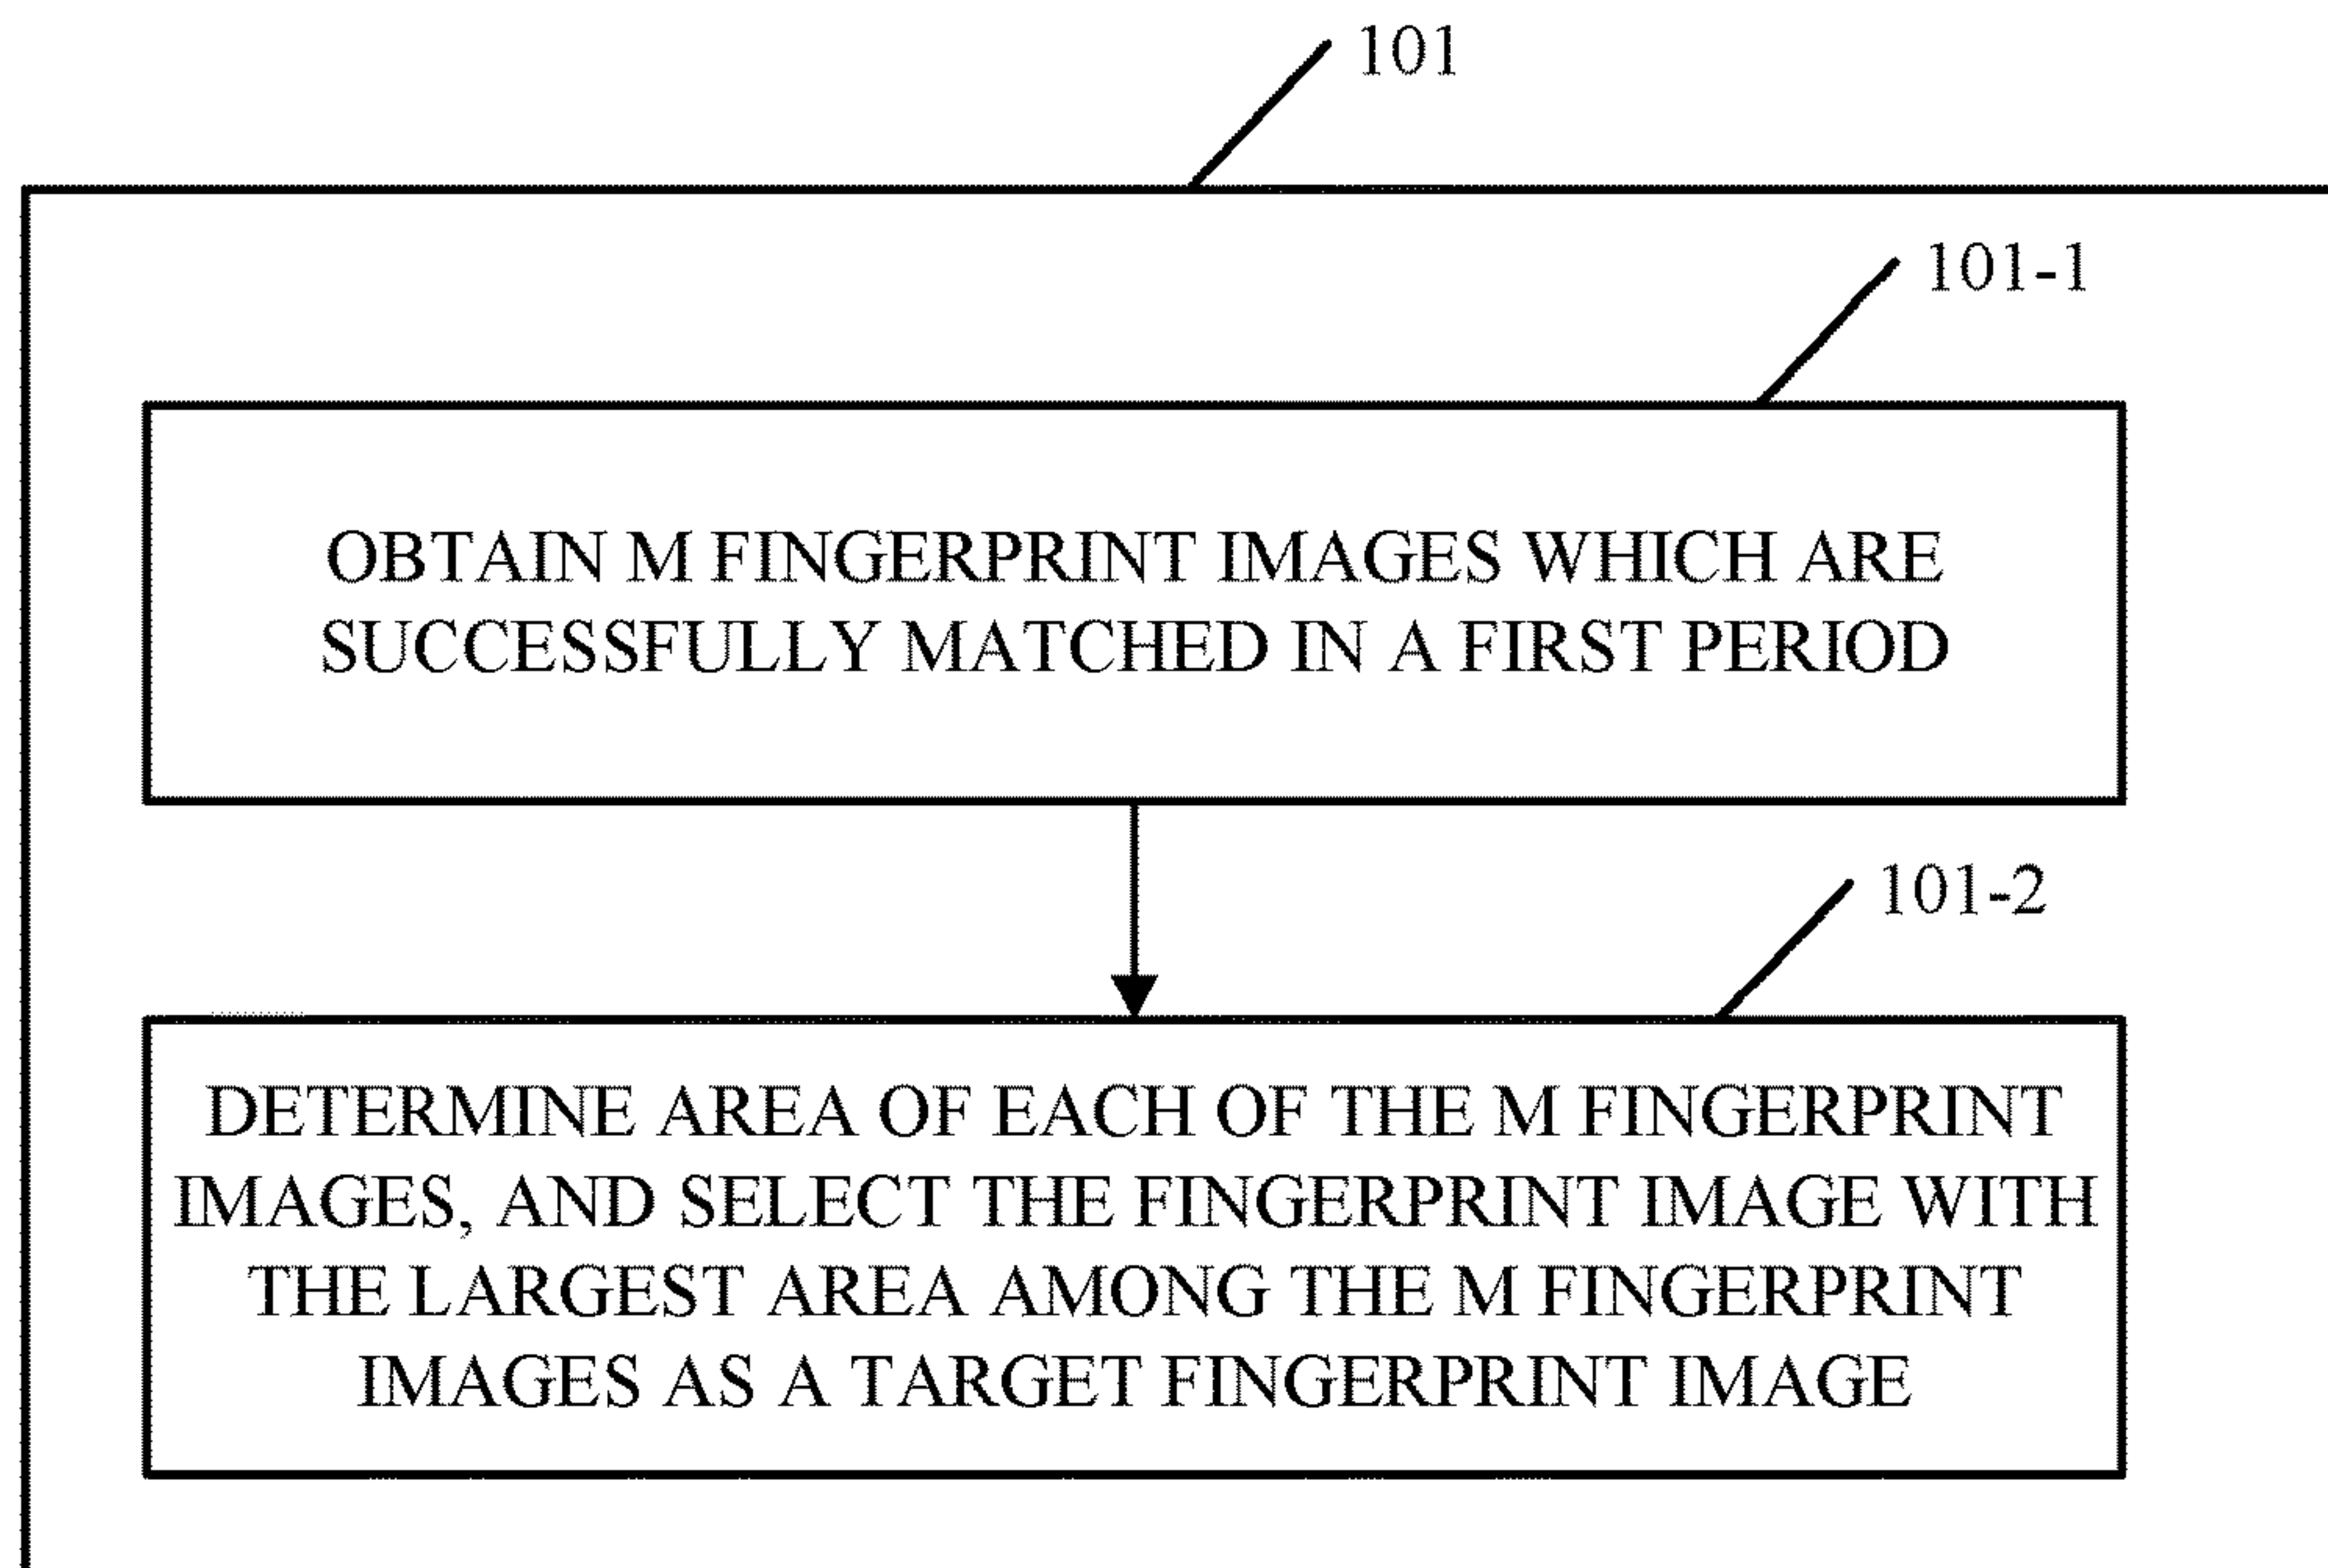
101

101-1

OBTAIN M FINGERPRINT IMAGES WHICH ARE SUCCESSFULLY MATCHED IN A FIRST PERIOD

101-2

DETERMINE AREA OF EACH OF THE M FINGERPRINT IMAGES, AND SELECT THE FINGERPRINT IMAGE WITH THE LARGEST AREA AMONG THE M FINGERPRINT IMAGES AS A TARGET FINGERPRINT IMAGE